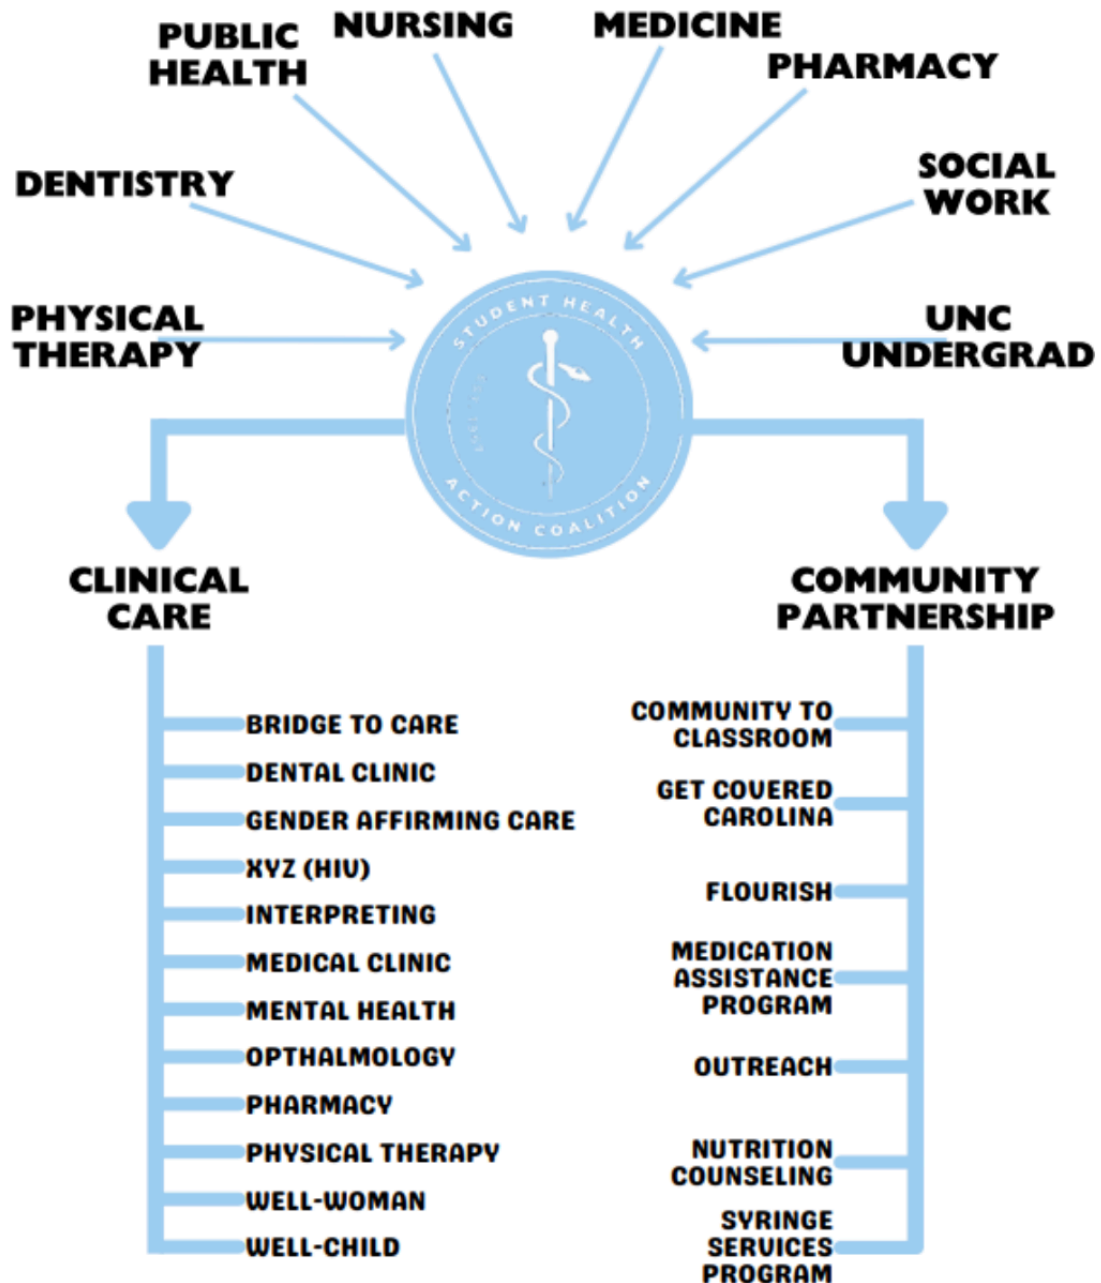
PUBLIC HEALTH

NURSING

MEDICINE

PHARMACY

DENTISTRY

SOCIAL WORK

PHYSICAL THERAPY

UNC UNDERGRAD

STUDENT HEALTH ACTION COALITION

CLINICAL CARE

BRIDGE TO CARE
DENTAL CLINIC
GENDER AFFIRMING CARE
XYZ (HIV)
INTERPRETING
MEDICAL CLINIC
MENTAL HEALTH
OPTHALMOLOGY
PHARMACY
PHYSICAL THERAPY
WELL-WOMAN
WELL-CHILD

COMMUNITY PARTNERSHIP

COMMUNITY TO CLASSROOM
GET COVERED CAROLINA
FLOURISH
MEDICATION ASSISTANCE PROGRAM
OUTREACH
NUTRITION COUNSELING
SYRINGE SERVICES PROGRAM